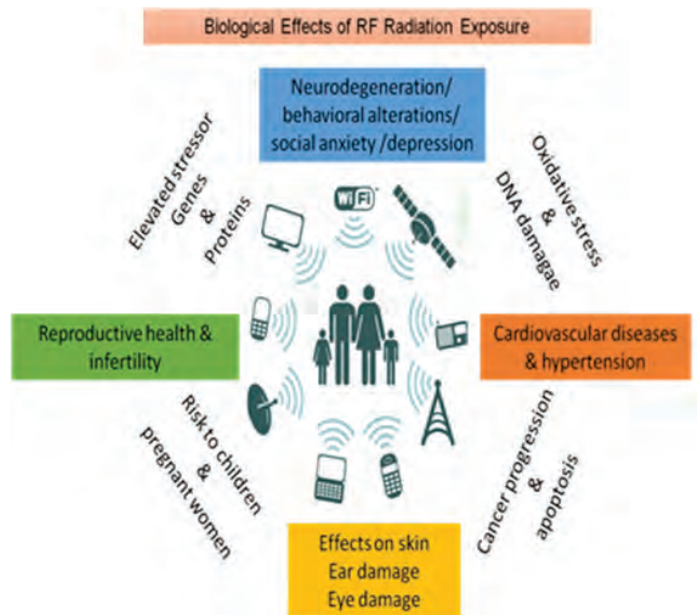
Biological Effects of RF Radiation Exposure

Neurodegeneration/ behavioral alterations/ social anxiety /depression

Elevated stressor Genes & Proteins

Oxidative stress & DNA damagae

WiFi

Reproductive health & infertility

Cardiovascular diseases & hypertension

Risk to children & pregnant women

Cancer progression & apoptosis

Effects on skin
Ear damage
Eye damage